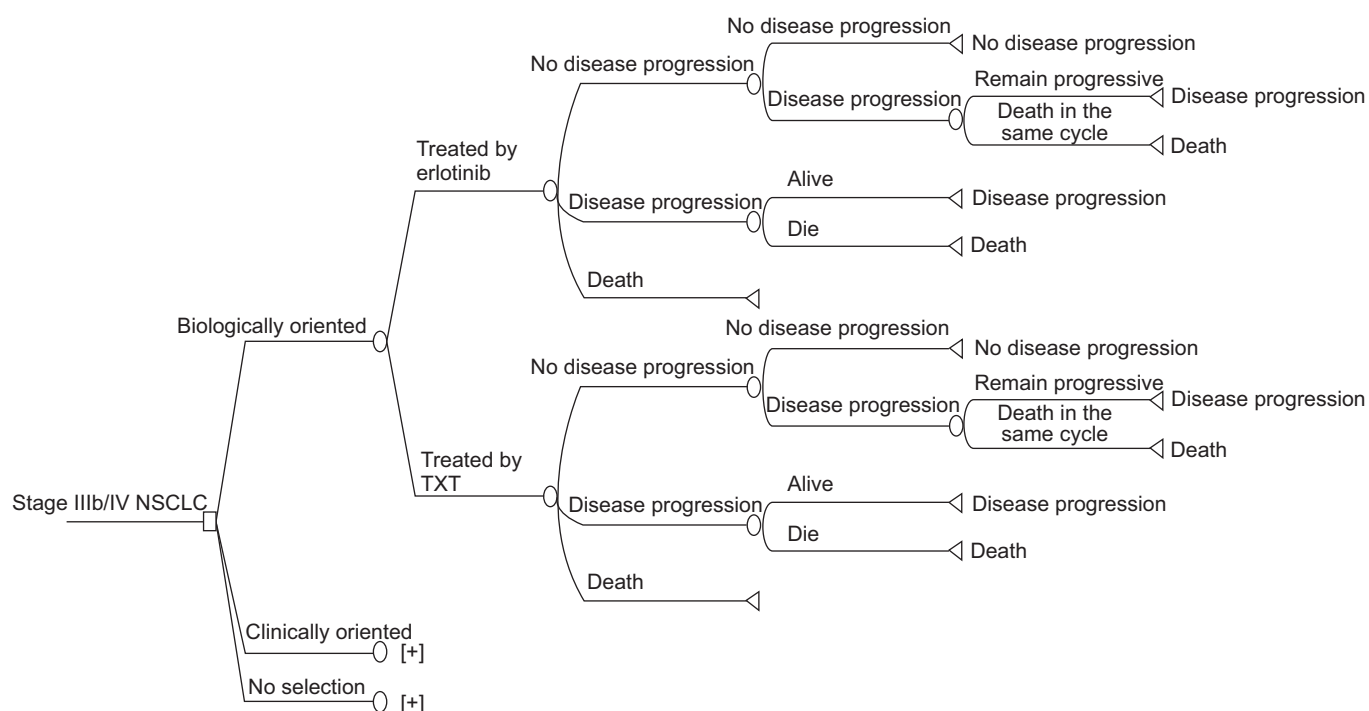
No disease progression
No disease progression
No disease progression
Remain progressive
Disease progression
Disease progression
Death in the same cycle
Death
Treated by erlotinib
Alive
Disease progression
Disease progression
Die
Death
Death
Biologically oriented
No disease progression
No disease progression
No disease progression
Remain progressive
Disease progression
Disease progression
Death in the same cycle
Death
Treated by TXT
Alive
Stage IIIb/IV NSCLC
Disease progression
Disease progression
Die
Death
Death
Clinically oriented
[+]
No selection
[+]